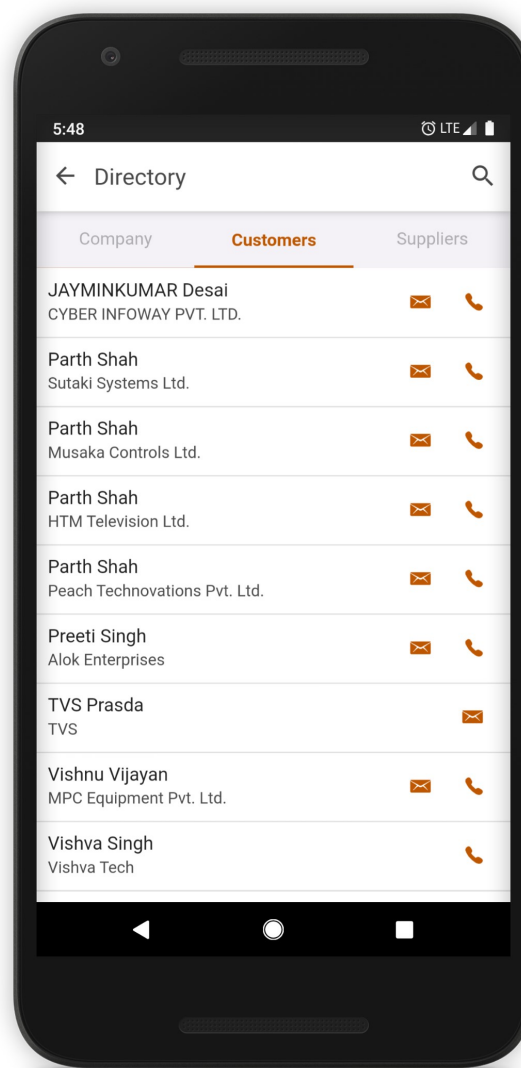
5:48
LTE

Directory

Company
Customers
Suppliers

JAYMINKUMAR Desai
CYBER INFOWAY PVT. LTD.

Parth Shah
Sutaki Systems Ltd.

Parth Shah
Musaka Controls Ltd.

Parth Shah
HTM Television Ltd.

Parth Shah
Peach Technovations Pvt. Ltd.

Preeti Singh
Alok Enterprises

TVS Prasda
TVS

Vishnu Vijayan
MPC Equipment Pvt. Ltd.

Vishva Singh
Vishva Tech